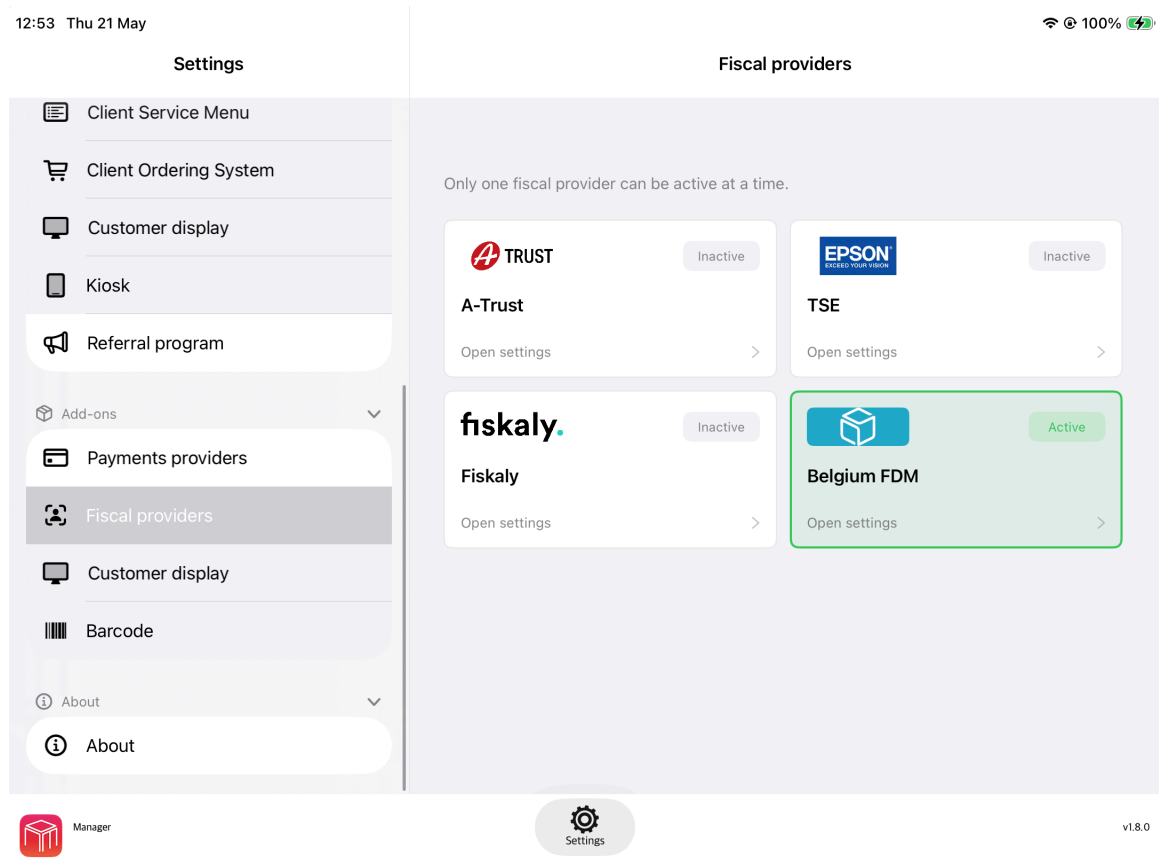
12:53 Thu 21 May

100%

Settings

Client Service Menu

Client Ordering System

Customer display

Kiosk

Referral program

Add-ons

Payments providers

Fiscal providers

Customer display

Barcode

About

About

Fiscal providers

Only one fiscal provider can be active at a time.

A TRUST

Inactive

A-Trust

Open settings

EPSON
EXCEED YOUR VISION

Inactive

TSE

Open settings

fiskaly.

Inactive

Fiskaly

Open settings

Active

Belgium FDM

Open settings

Manager

Settings

v1.8.0